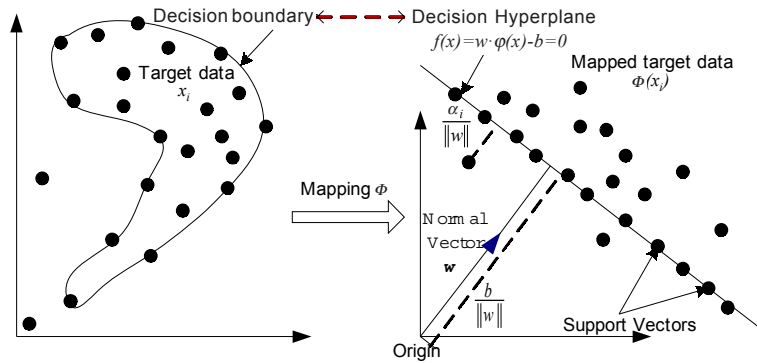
Decision boundary

Decision Hyperplane

$f(x)=w\cdot\varphi(x)-b=0$

Target data

$x_i$

Mapped target data

$\Phi(x_i)$

$\frac{\alpha_i}{\|w\|}$

Mapping $\Phi$

Normal Vector

$w$

$\frac{b}{\|w\|}$

Support Vectors

Origin